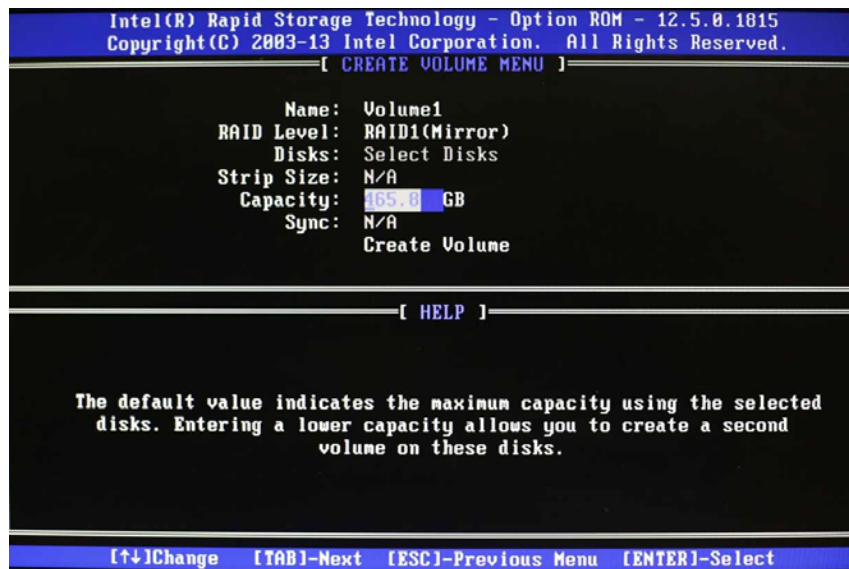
Intel(R) Rapid Storage Technology - Option ROM - 12.5.0.1815
Copyright(C) 2003-13 Intel Corporation. All Rights Reserved.

[ CREATE VOLUME MENU ]

Name: Volume1
RAID Level: RAID1(Mirror)
Disks: Select Disks
Strip Size: N/A
Capacity: 465.8 GB
Sync: N/A
Create Volume

[ HELP ]

The default value indicates the maximum capacity using the selected disks. Entering a lower capacity allows you to create a second volume on these disks.

[↑↓]Change [TAB]-Next [ESC]-Previous Menu [ENTER]-Select